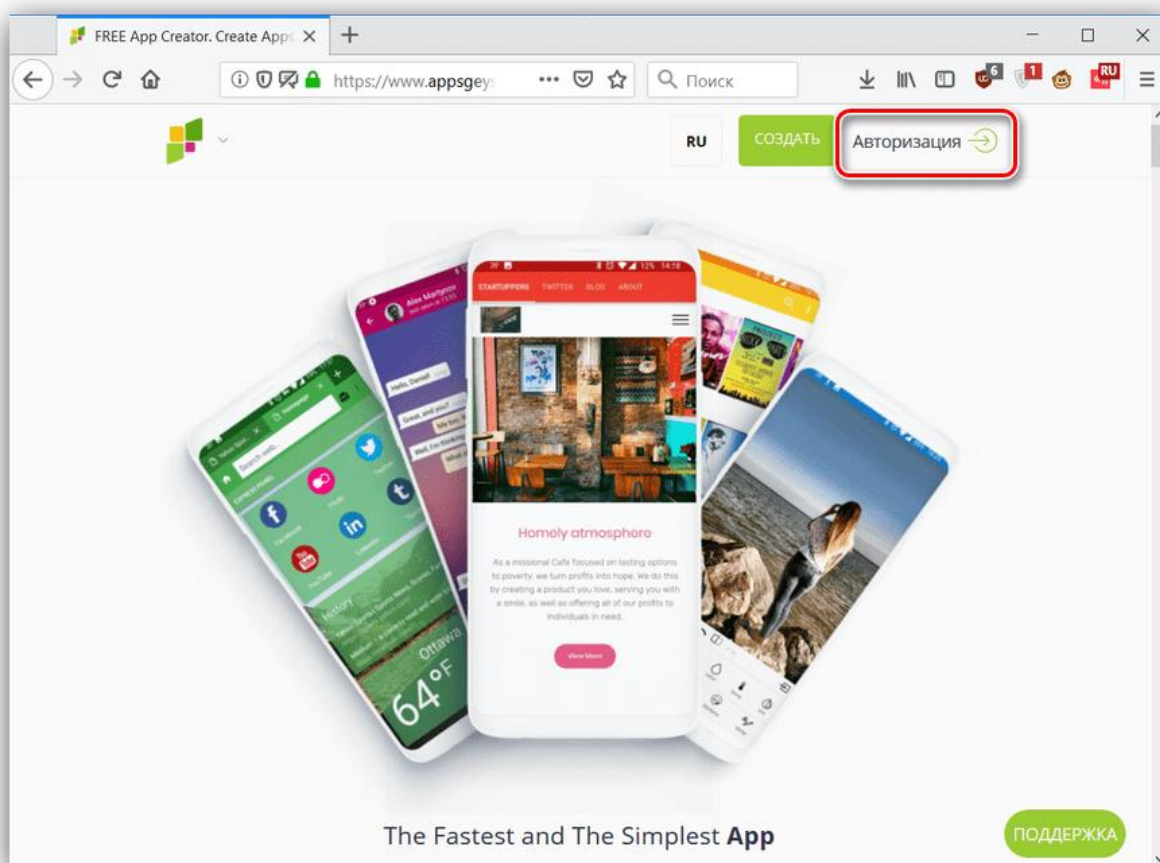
FREE App Creator. Create Apps

https://www.appsgeys

Поиск

6

1

RU

RU

СОЗДАТЬ

Авторизация

STARTUPPERS TWITTER BLOG ABOUT

Alex Martynov

Hello, Daniel!

Great, and you?

Me too

Well, I'm thinking

What

Search web...

Facebook

Flickr

Twitter

LinkedIn

Tumblr

YouTube

History

Ottawa

64°F

Homely atmosphere

As a missional Cafe focused on lasting options to poverty, we turn profits into hope. We do this by creating a product you love, serving you with a smile, as well as offering all of our profits to individuals in need.

View More

The Fastest and The Simplest App

ПОДДЕРЖКА